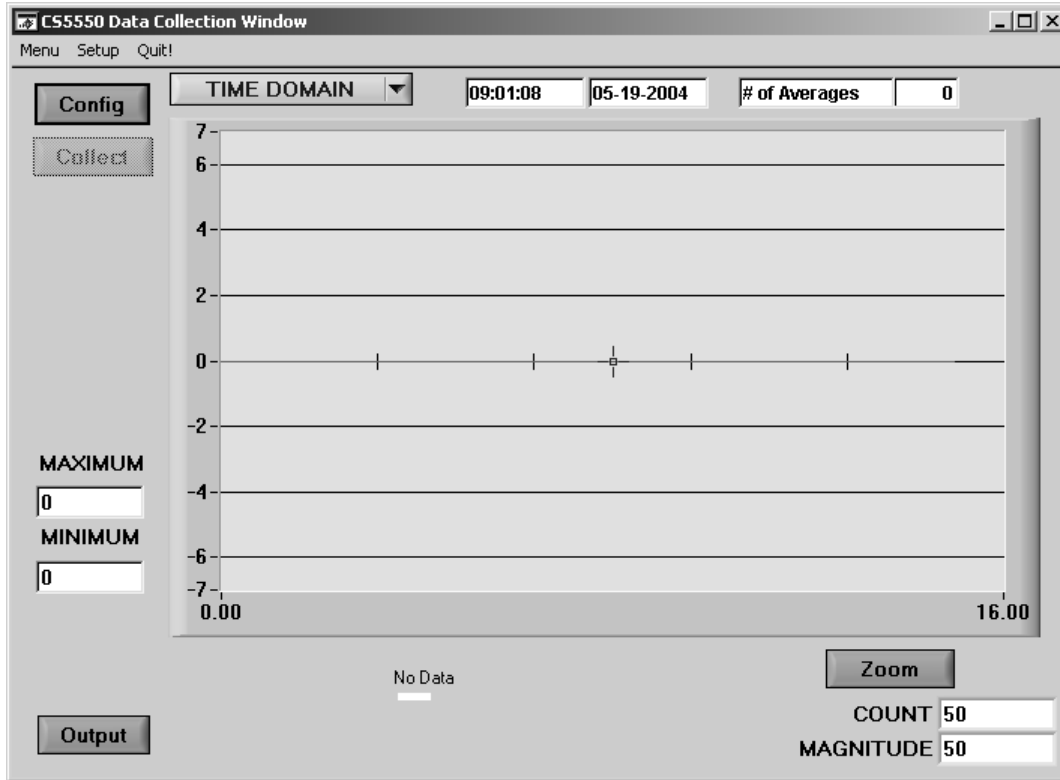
CS5550 Data Collection Window

Menu Setup Quit!

Config

Collect

TIME DOMAIN

09:01:08

05-19-2004

# of Averages

0

7
6
4
2
0
-2
-4
-6
-7

0.00

16.00

MAXIMUM

0

MINIMUM

0

No Data

Zoom

COUNT 50

MAGNITUDE 50

Output